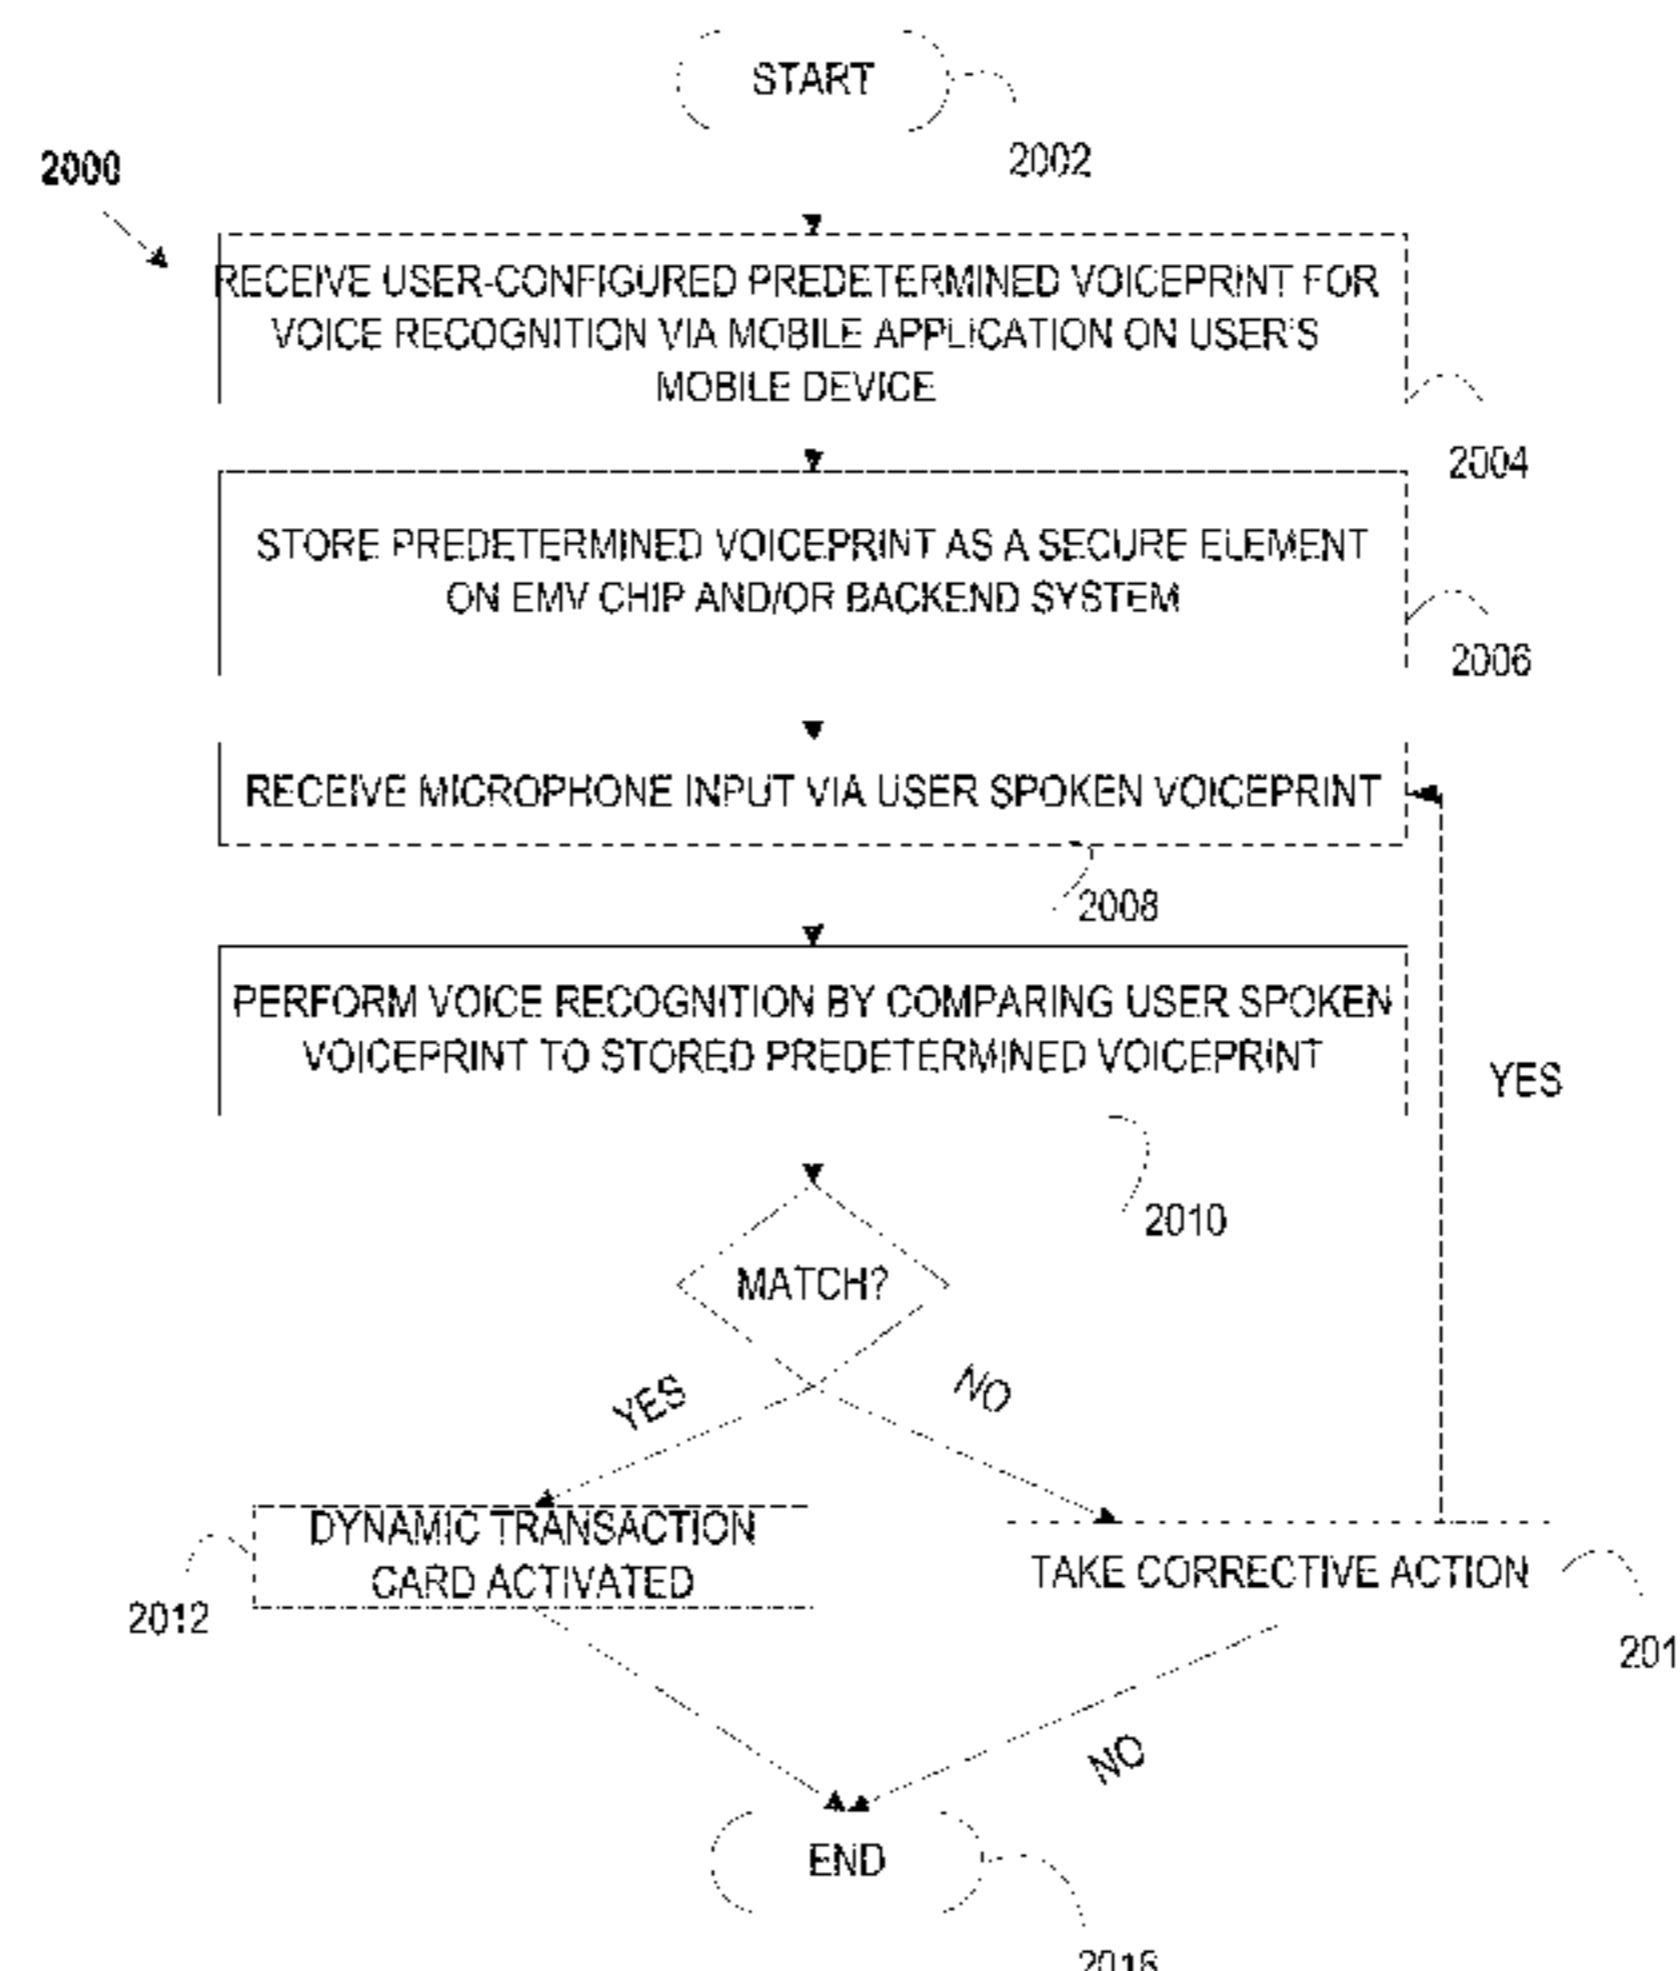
START

2002

2000

RECEIVE USER-CONFIGURED PREDETERMINED VOICEPRINT FOR VOICE RECOGNITION VIA MOBILE APPLICATION ON USER'S MOBILE DEVICE

2004

STORE PREDETERMINED VOICEPRINT AS A SECURE ELEMENT ON EMV CHIP AND/OR BACKEND SYSTEM

2006

RECEIVE MICROPHONE INPUT VIA USER SPOKEN VOICEPRINT

2008

PERFORM VOICE RECOGNITION BY COMPARING USER SPOKEN VOICEPRINT TO STORED PREDETERMINED VOICEPRINT

YES

2010

MATCH?

YES

NO

DYNAMIC TRANSACTION CARD ACTIVATED

2012

TAKE CORRECTIVE ACTION

201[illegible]

NO

END

2016